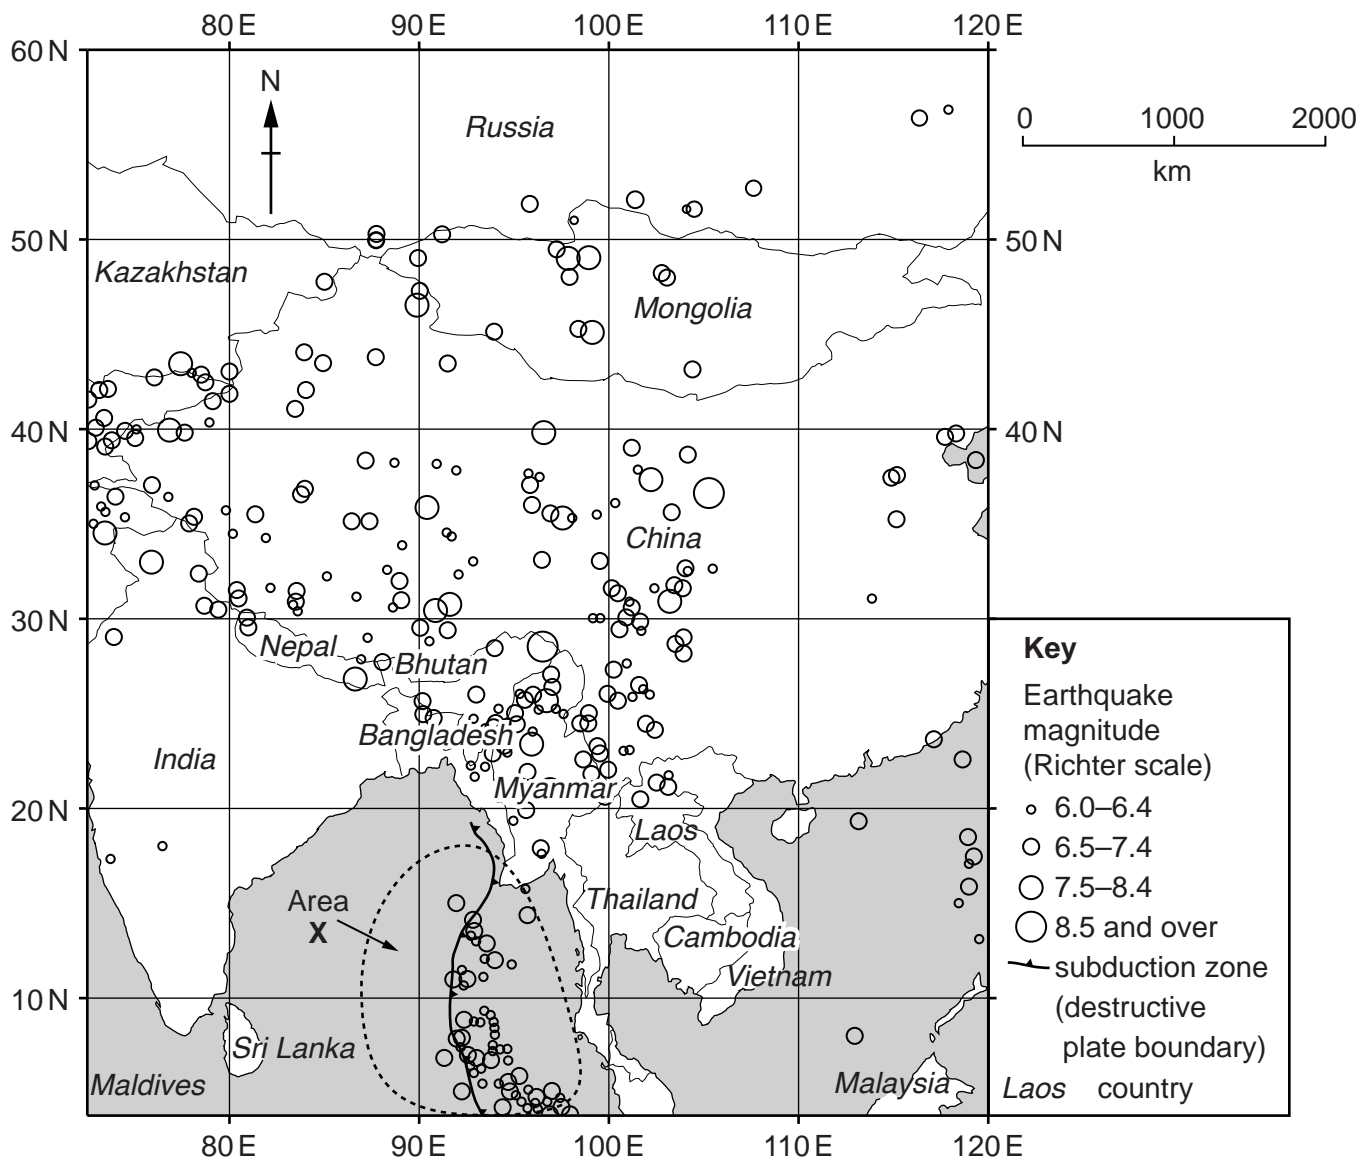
80 E 90 E 100 E 110 E 120 E

60 N

N

Russia

0 1000 2000
km

50 N 50 N

Kazakhstan

Mongolia

40 N 40 N

China

30 N

Nepal

Bhutan

Bangladesh

India

Myanmar

20 N

Laos

Thailand

Area
X

Cambodia

Vietnam

10 N

Sri Lanka

Maldives

Malaysia

80 E 90 E 100 E 110 E 120 E

Key

Earthquake magnitude (Richter scale)

6.0–6.4

6.5–7.4

7.5–8.4

8.5 and over

subduction zone (destructive plate boundary)

Laos country